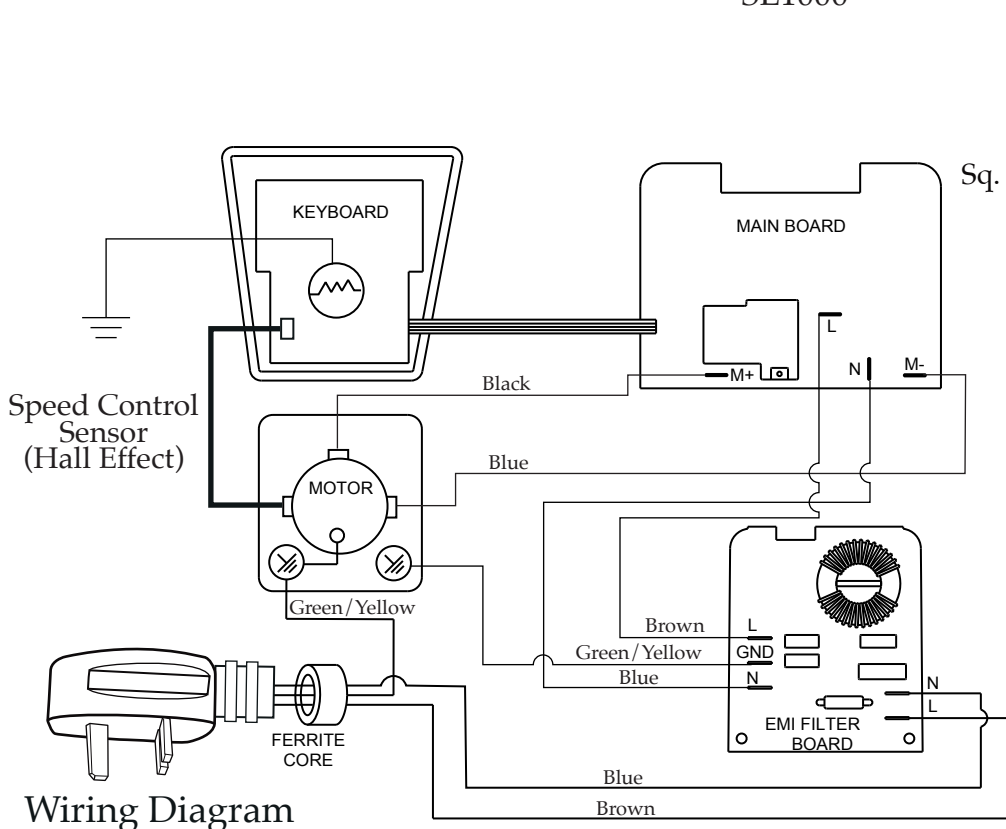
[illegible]

Sq.

KEYBOARD

MAIN BOARD

L

N

M-

M+

Black

Speed Control Sensor (Hall Effect)

Blue

MOTOR

Green/Yellow

Brown

L

Green/Yellow

GND

Blue

N

N

L

EMI FILTER BOARD

FERRITE CORE

Blue

Brown

Wiring Diagram